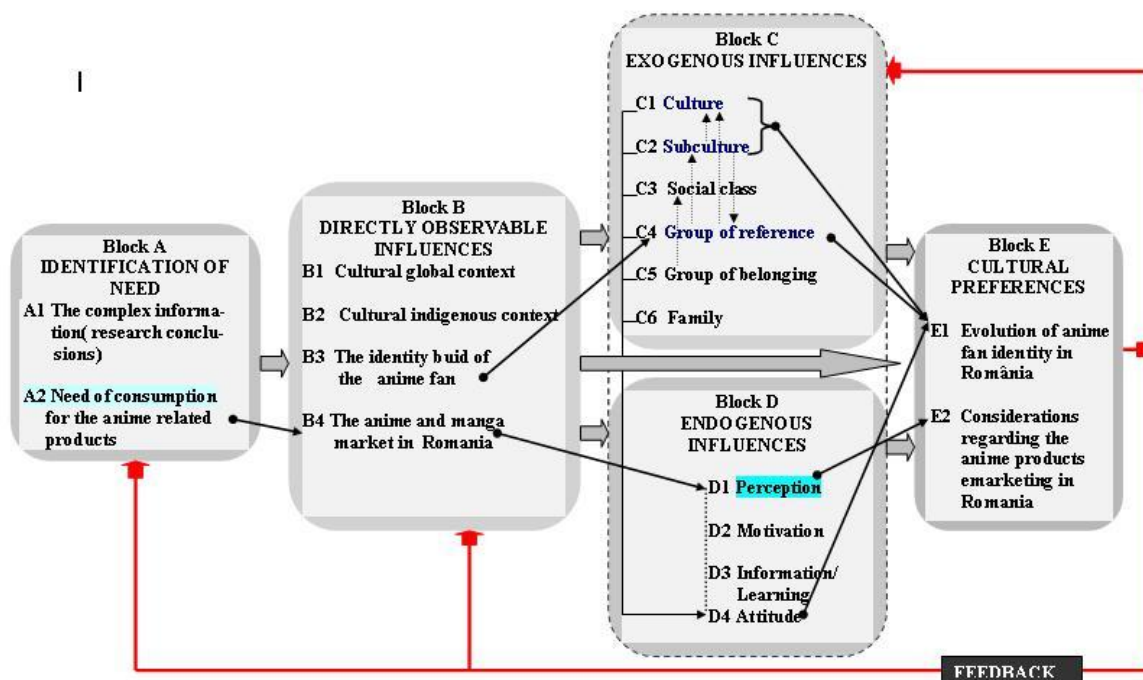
I

Block C
EXOGENOUS INFLUENCES

C1 Culture
C2 Subculture
C3 Social class
C4 Group of reference
C5 Group of belonging
C6 Family

Block A
IDENTIFICATION OF NEED
A1 The complex information( research conclusions)
A2 Need of consumption for the anime related products

Block B
DIRECTLY OBSERVABLE INFLUENCES
B1 Cultural global context
B2 Cultural indigenous context
B3 The identity buid of the anime fan
B4 The anime and manga market in Romania

Block D
ENDOGENOUS INFLUENCES
D1 Perception
D2 Motivation
D3 Information/ Learning
D4 Attitude

Block E
CULTURAL PREFERENCES
E1 Evolution of anime fan identity in România
E2 Considerations regarding the anime products emarketing in Romania

FEEDBACK